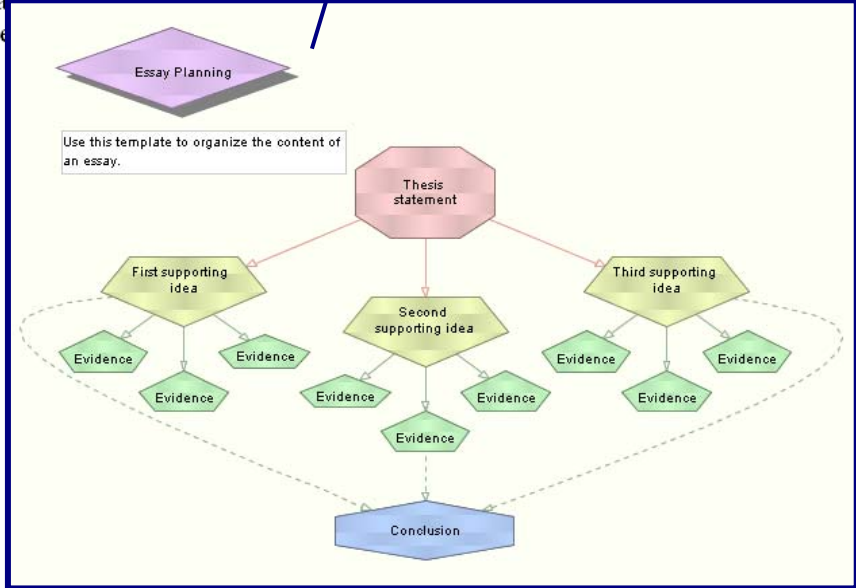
Essay Planning

Use this template to organize the content of an essay.

Thesis statement

First supporting idea

Second supporting idea

Third supporting idea

Evidence

Evidence

Evidence

Evidence

Evidence

Evidence

Evidence

Evidence

Evidence

Conclusion